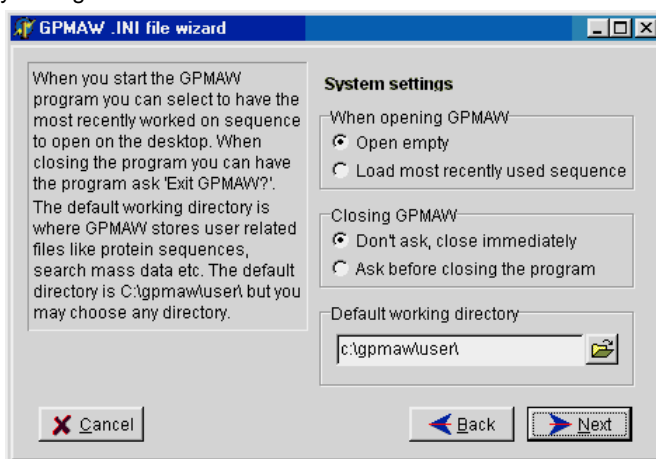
GPMAW .INI file wizard

When you start the GPMAW program you can select to have the most recently worked on sequence to open on the desktop. When closing the program you can have the program ask 'Exit GPMAW?'. The default working directory is where GPMAW stores user related files like protein sequences, search mass data etc. The default directory is C:\gpmaw\user\ but you may choose any directory.

System settings

When opening GPMAW
Open empty
Load most recently used sequence

Closing GPMAW
Don't ask, close immediately
Ask before closing the program

Default working directory
c:\gpmaw\user\

Cancel

Back

Next